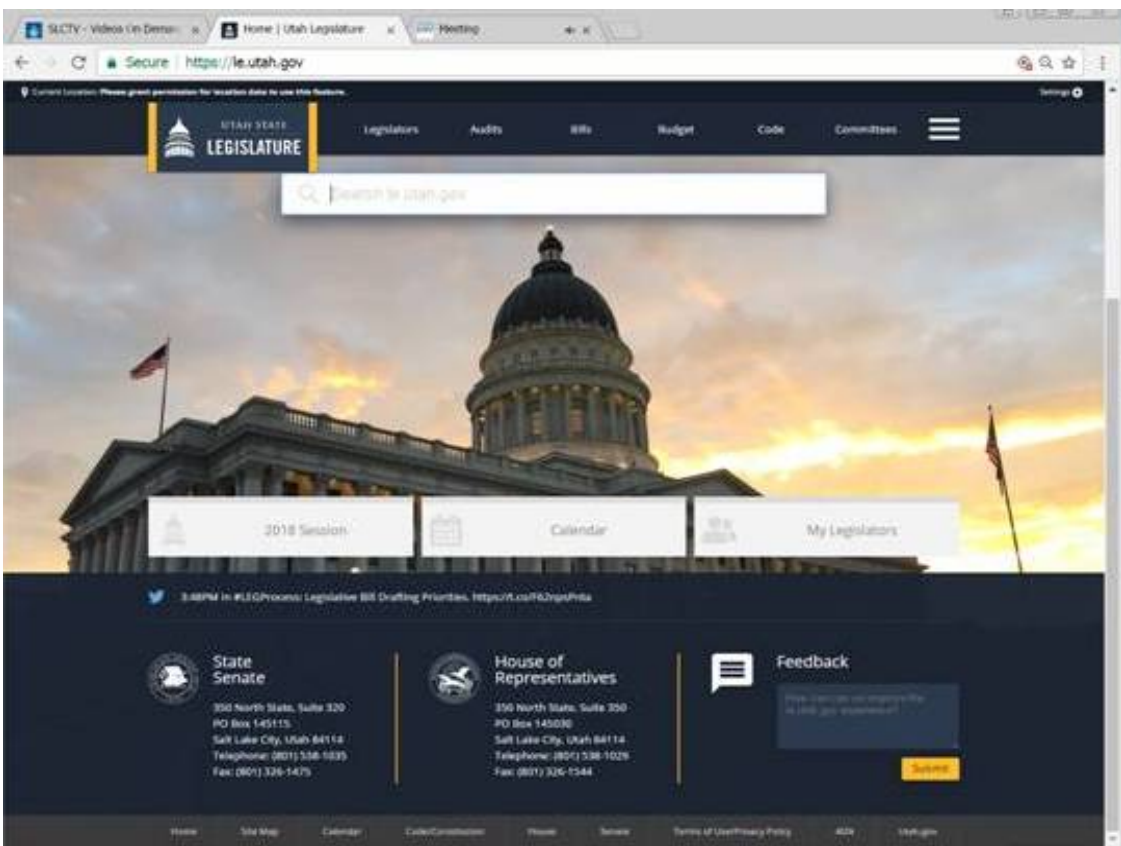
SLCTV - Videos On Dema
Home | Utah Legislature
Meeting

Secure | https://le.utah.gov

Current Location: Please grant permission for location data to use this feature.
Settings

UTAH STATE LEGISLATURE

Legislators
Audits
Bills
Budget
Code
Committees

Search le.utah.gov

2018 Session
Calendar
My Legislators

3:48PM in #LEGProcess: Legislative Bill Drafting Priorities. https://t.co/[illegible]

State Senate
350 North State, Suite 320
PO Box 145115
Salt Lake City, Utah 84114
Telephone: (801) 538-1035
Fax: (801) 326-1475

House of Representatives
350 North State, Suite 350
PO Box 145030
Salt Lake City, Utah 84114
Telephone: (801) 538-1029
Fax: (801) 326-1544

Feedback
How can we improve this site for your experience?
Submit

Home
Site Map
Calendar
Code/Constitution
House
Senate
Terms of Use/Privacy Policy
ADA
Utah.gov